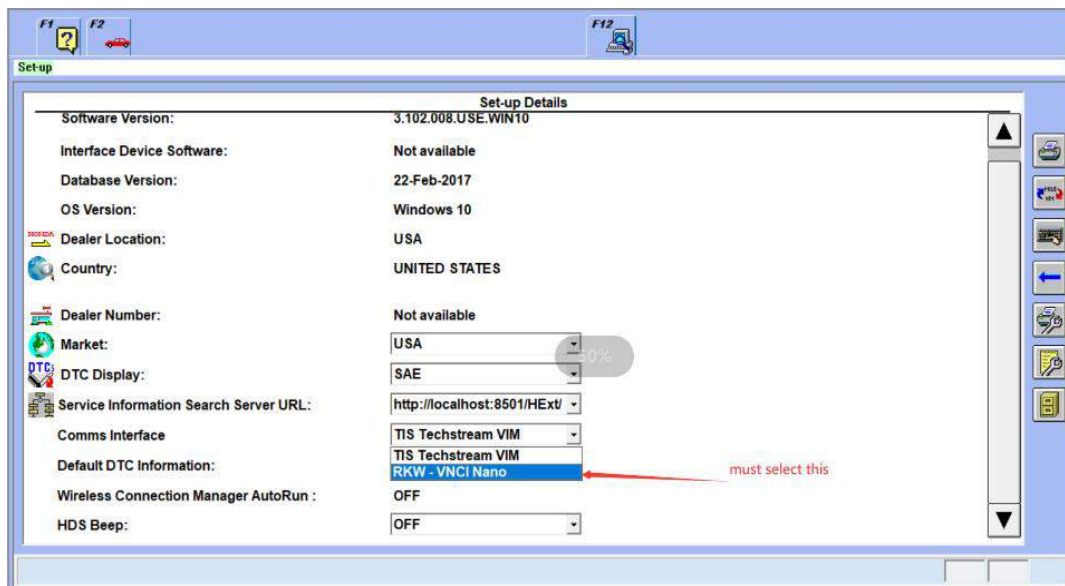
F1 F2 F12

Set-up

Set-up Details

Software Version: 3.102.008.USE.WIN10

Interface Device Software: Not available

Database Version: 22-Feb-2017

OS Version: Windows 10

HONDA Dealer Location: USA

Country: UNITED STATES

Dealer Number: Not available

Market: USA

DTC DTC Display: SAE

Service Information Search Server URL: http://localhost:8501/HExt/

Comms Interface TIS Techstream VIM

Default DTC Information: TIS Techstream VIM
RKW - VNCI Nano

must select this

Wireless Connection Manager AutoRun : OFF

HDS Beep: OFF

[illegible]0%